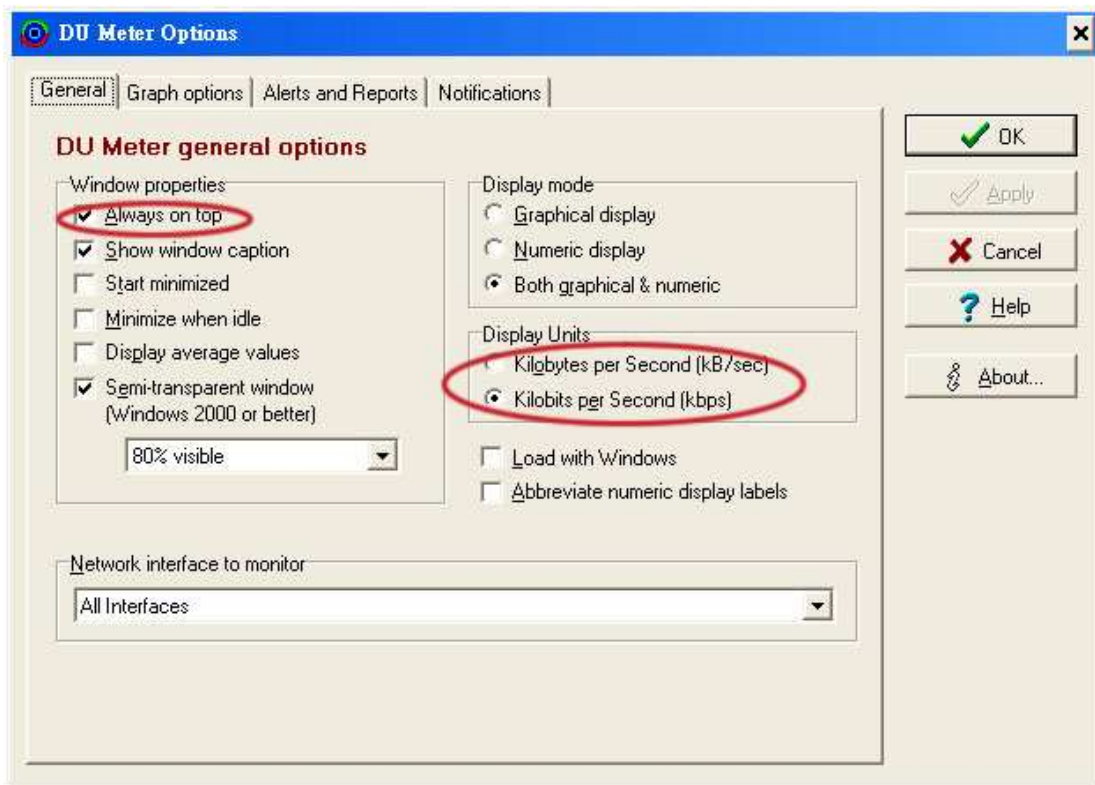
DU Meter Options

General | Graph options | Alerts and Reports | Notifications

DU Meter general options

Window properties
Always on top
Show window caption
Start minimized
Minimize when idle
Display average values
Semi-transparent window (Windows 2000 or better)
80% visible

Display mode
Graphical display
Numeric display
Both graphical & numeric

Display Units
Kilobytes per Second (kB/sec)
Kilobits per Second (kbps)

Load with Windows
Abbreviate numeric display labels

Network interface to monitor
All Interfaces

OK
Apply
Cancel
Help
About...